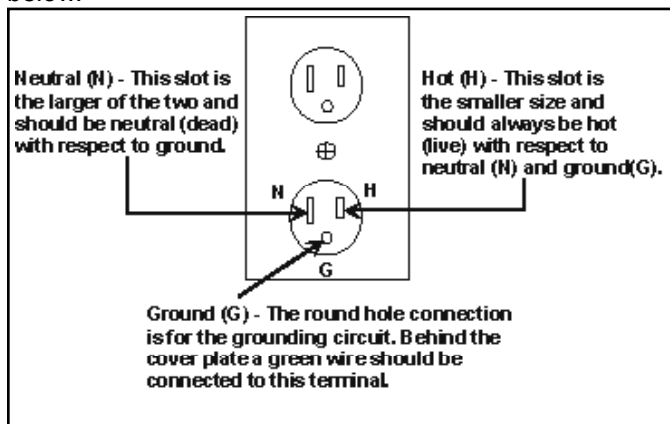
below:

Neutral (N) - This slot is the larger of the two and should be neutral (dead) with respect to ground.

Hot (H) - This slot is the smaller size and should always be hot (live) with respect to neutral (N) and ground(G).

N

H

G

Ground (G) - The round hole connection is for the grounding circuit. Behind the cover plate a green wire should be connected to this terminal.